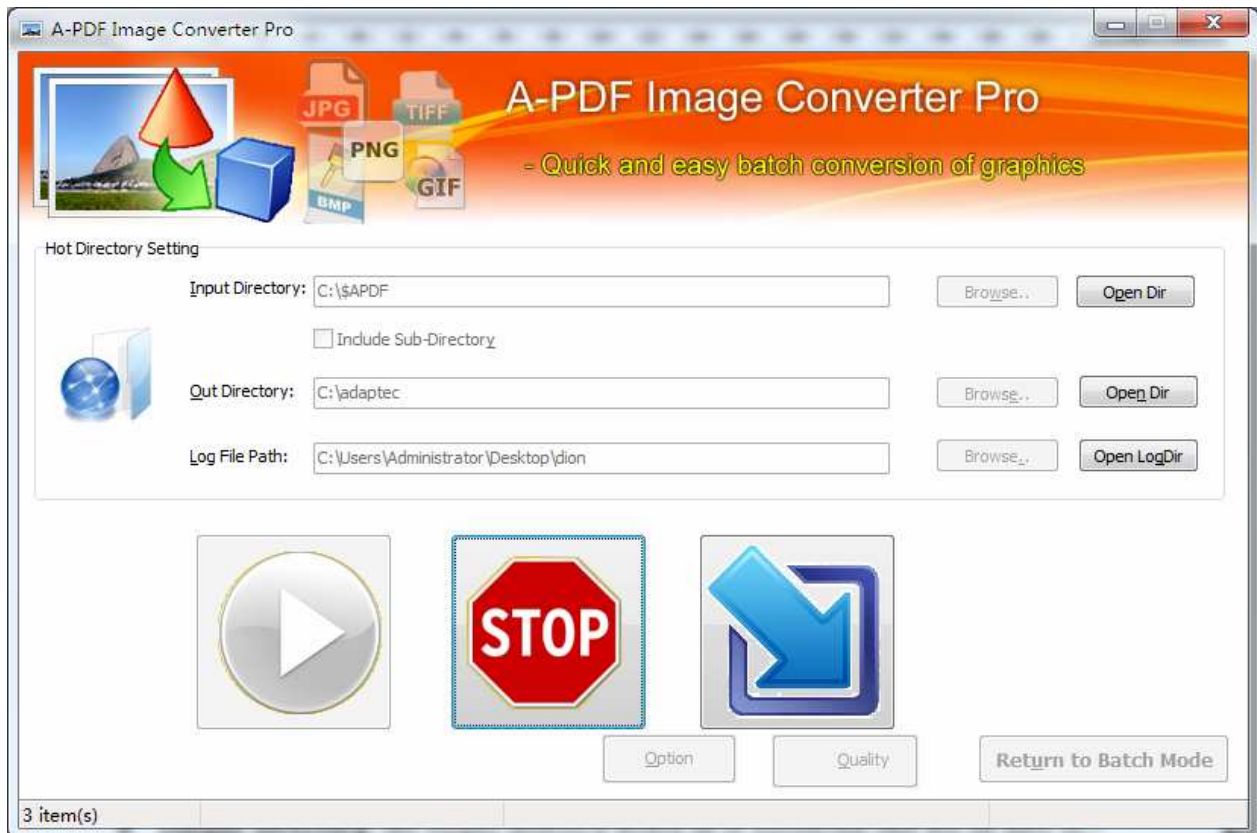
A-PDF Image Converter Pro

JPG TIFF PNG GIF BMP

A-PDF Image Converter Pro

- Quick and easy batch conversion of graphics

Hot Directory Setting

Input Directory: C:\$APDF Browse.. Open Dir

Include Sub-Directory

Out Directory: C:\adaptec Browse.. Open Dir

Log File Path: C:\Users\Administrator\Desktop\dion Browse.. Open LogDir

STOP

Option Quality Return to Batch Mode

3 item(s)